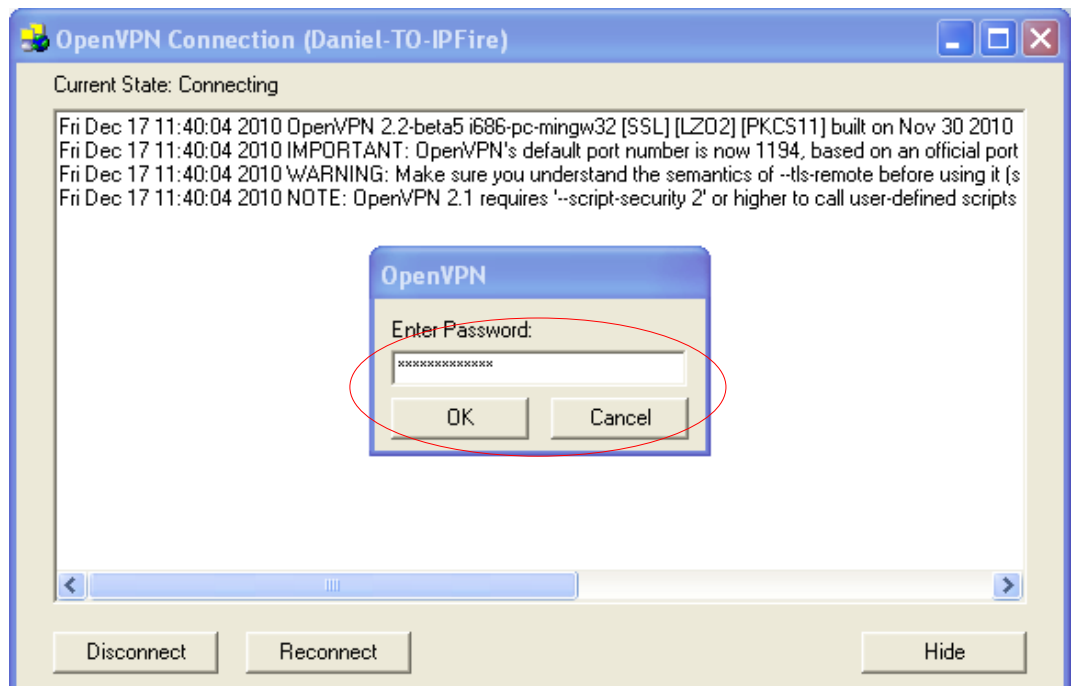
OpenVPN Connection (Daniel-TO-IPFire)

Current State: Connecting

Fri Dec 17 11:40:04 2010 OpenVPN 2.2-beta5 i686-pc-mingw32 [SSL] [LZO2] [PKCS11] built on Nov 30 2010
Fri Dec 17 11:40:04 2010 IMPORTANT: OpenVPN's default port number is now 1194, based on an official port
Fri Dec 17 11:40:04 2010 WARNING: Make sure you understand the semantics of --tls-remote before using it (s
Fri Dec 17 11:40:04 2010 NOTE: OpenVPN 2.1 requires '--script-security 2' or higher to call user-defined scripts

OpenVPN

Enter Password:

**************

OK

Cancel

Disconnect

Reconnect

Hide